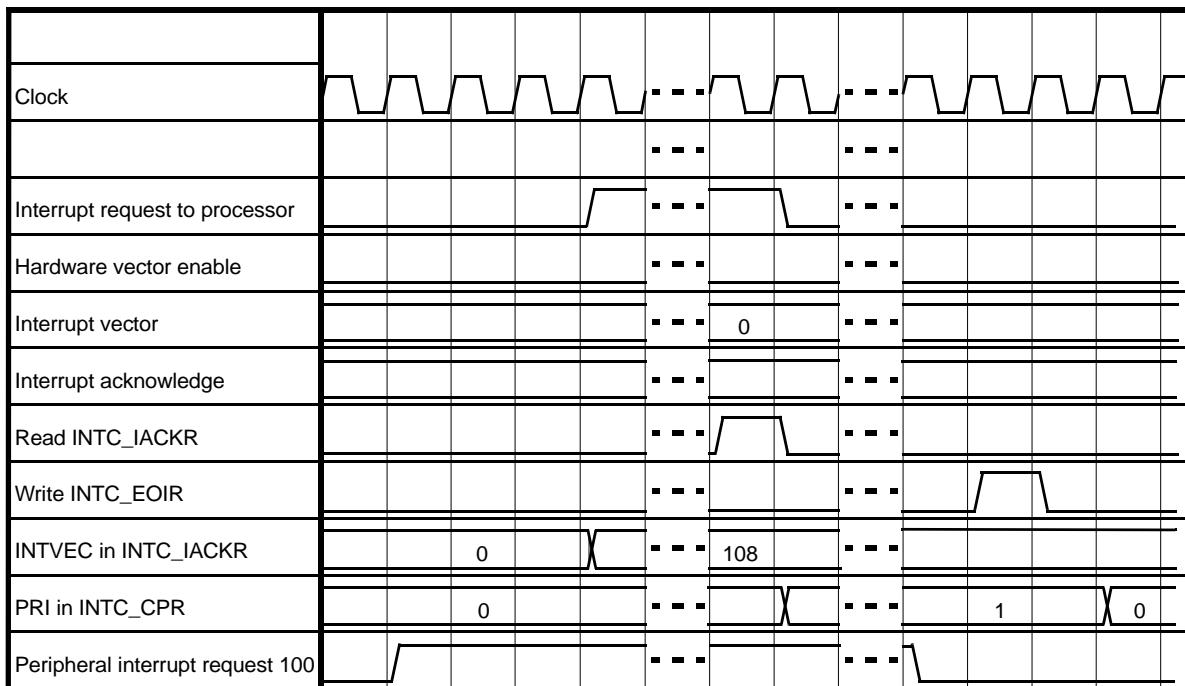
Clock

Interrupt request to processor

Hardware vector enable

Interrupt vector

0

Interrupt acknowledge

Read INTC_IACKR

Write INTC_EOIR

INTVEC in INTC_IACKR

0

108

PRI in INTC_CPR

0

1

0

Peripheral interrupt request 100